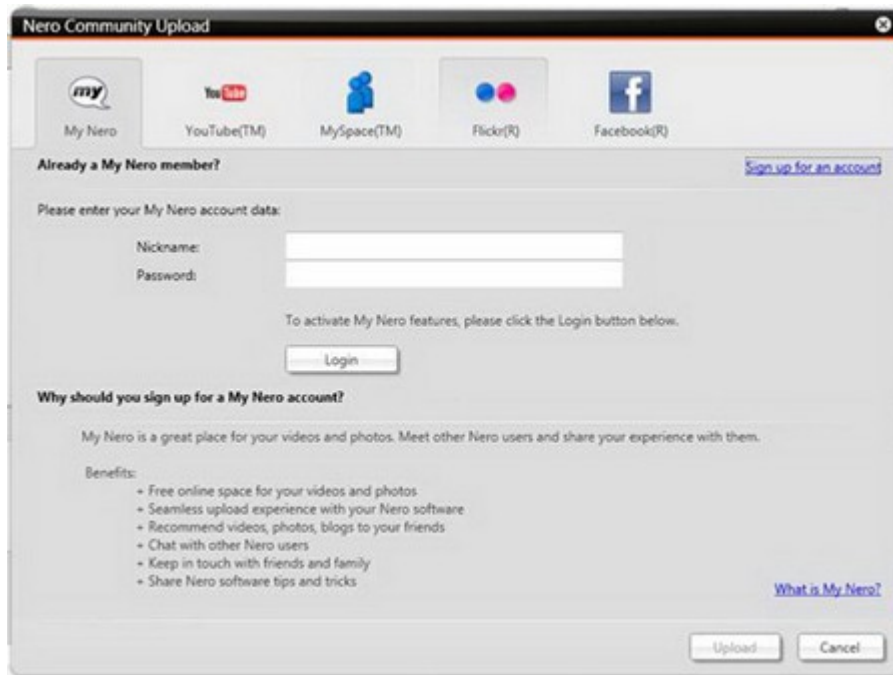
Nero Community Upload

my
My Nero

YouTube
YouTube(TM)

MySpace(TM)

Flickr(R)

f
Facebook(R)

Already a My Nero member?

Sign up for an account

Please enter your My Nero account data:

Nickname:

Password:

To activate My Nero features, please click the Login button below.

Login

Why should you sign up for a My Nero account?

My Nero is a great place for your videos and photos. Meet other Nero users and share your experience with them.

Benefits:
+ Free online space for your videos and photos
+ Seamless upload experience with your Nero software
+ Recommend videos, photos, blogs to your friends
+ Chat with other Nero users
+ Keep in touch with friends and family
+ Share Nero software tips and tricks

What is My Nero?

Upload

Cancel